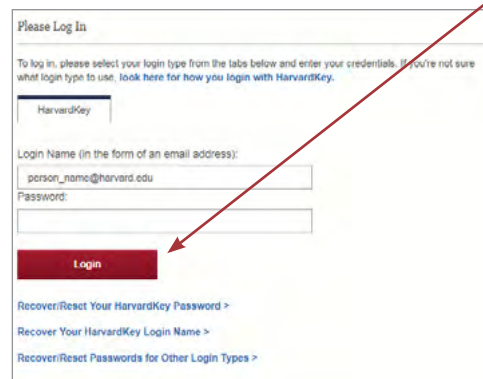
Please Log In

To log in, please select your login type from the tabs below and enter your credentials. If you're not sure what login type to use, look here for how you login with HarvardKey.

HarvardKey

Login Name (in the form of an email address):

person_name@harvard.edu

Password:

Login

Recover/Reset Your HarvardKey Password >

Recover Your HarvardKey Login Name >

Recover/Reset Passwords for Other Login Types >